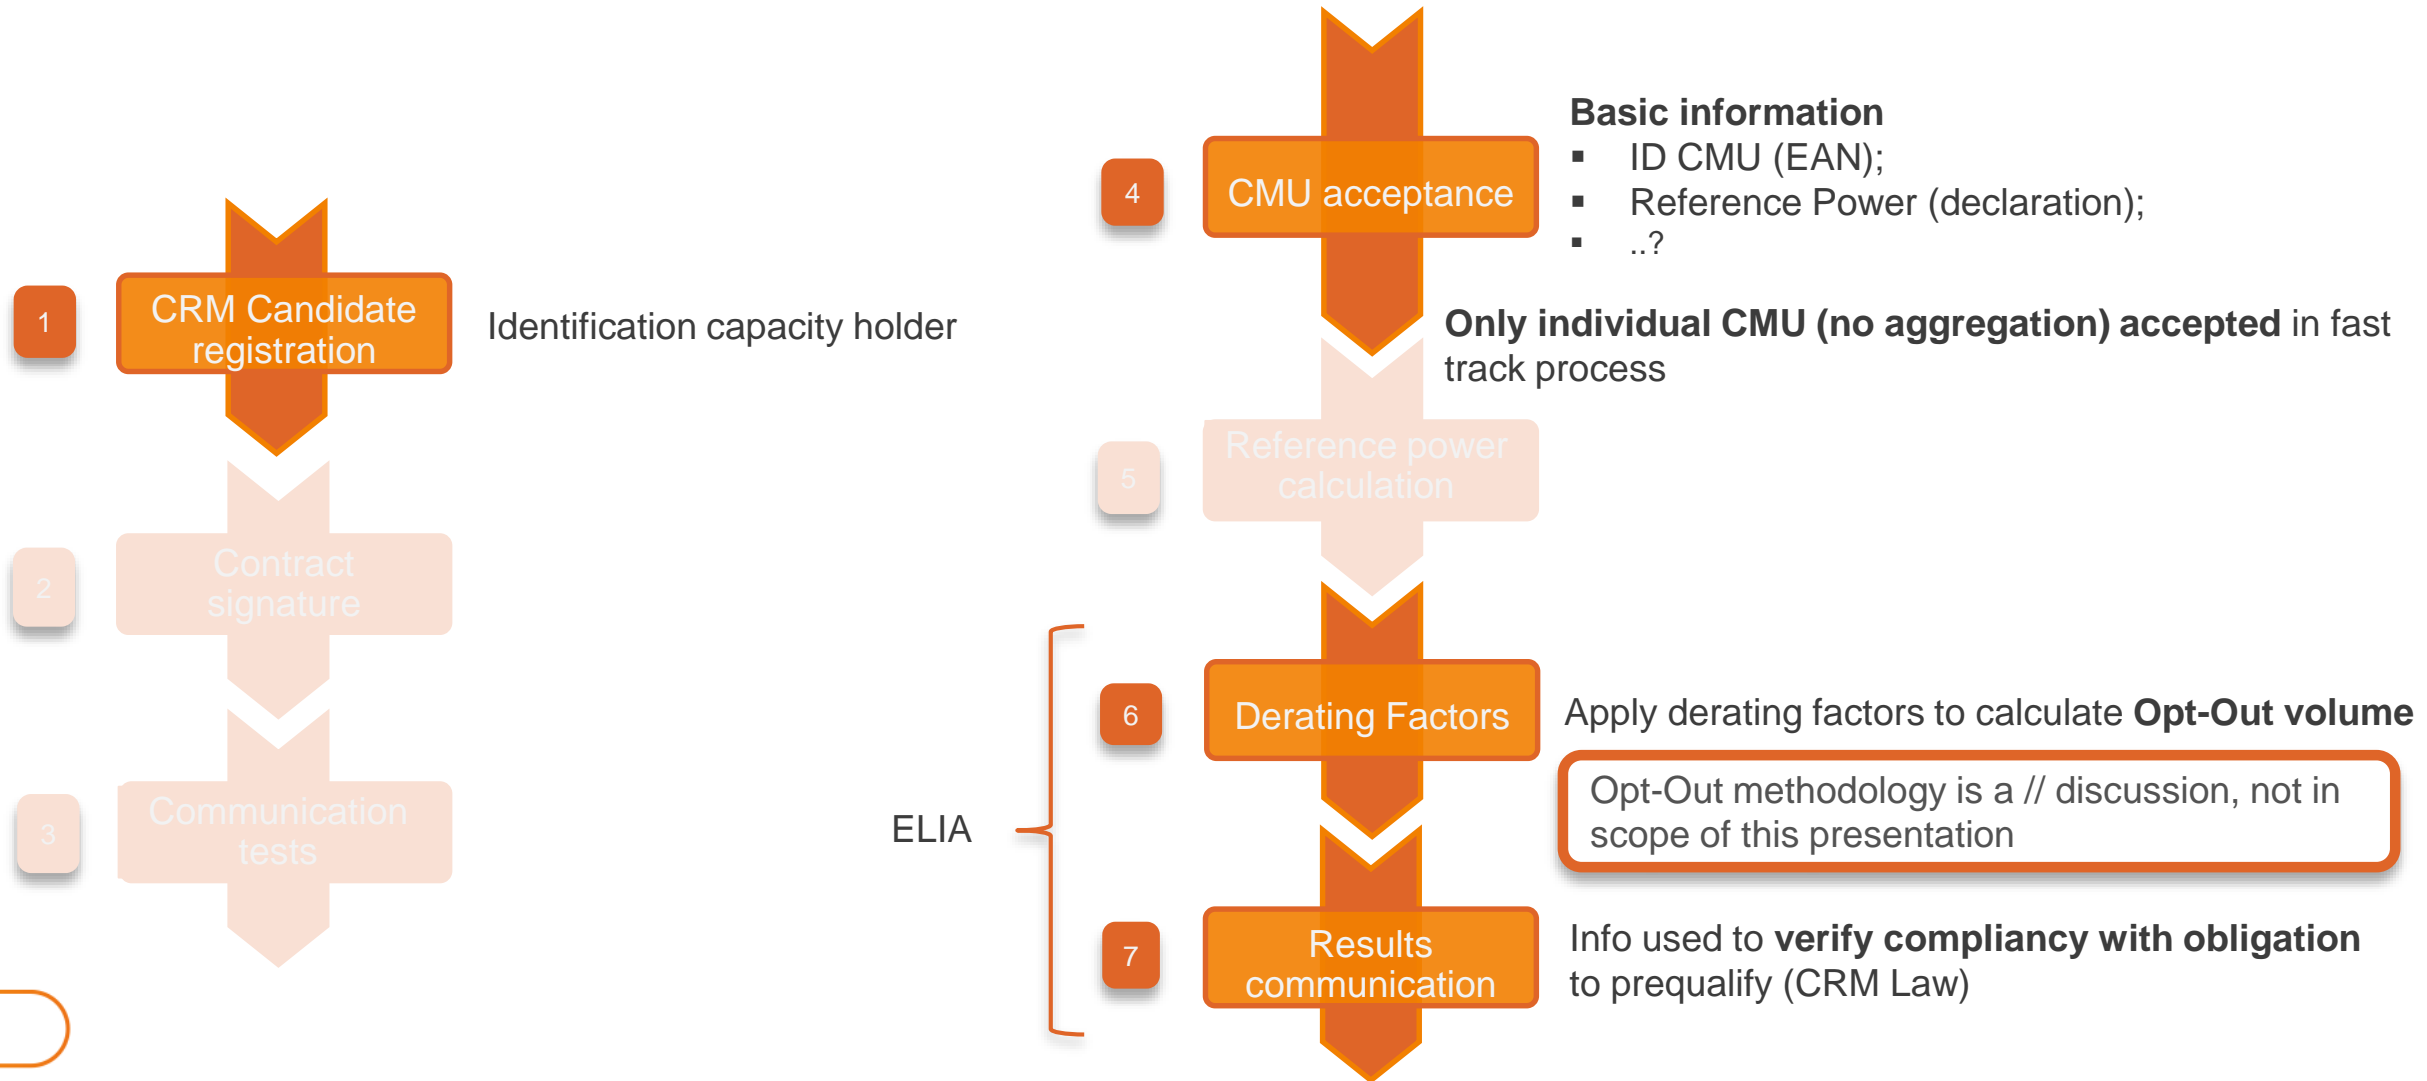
1

CRM Candidate registration

Identification capacity holder

2

Contract signature

3

Communication tests

4

CMU acceptance

**Basic information**
- ID CMU (EAN);
- Reference Power (declaration);
- ..?

**Only individual CMU (no aggregation) accepted** in fast track process

5

Reference power calculation

6

Derating Factors

Apply derating factors to calculate **Opt-Out volume**

Opt-Out methodology is a // discussion, not in scope of this presentation

ELIA

7

Results communication

Info used to **verify compliancy with obligation** to prequalify (CRM Law)